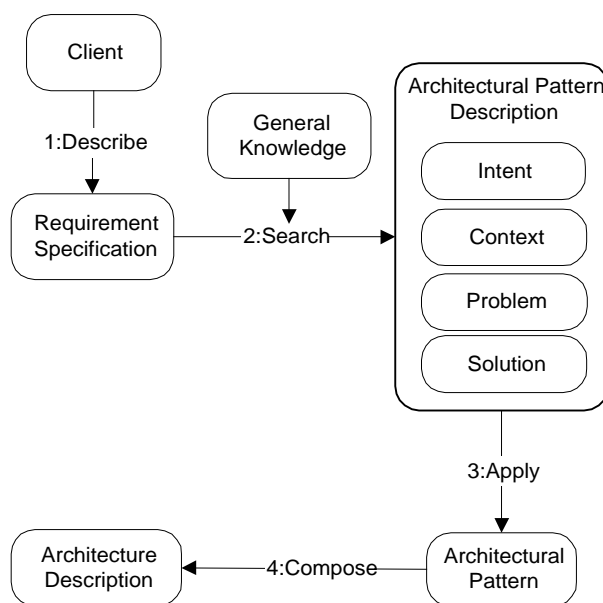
Client

1:Describe

Requirement Specification

General Knowledge

2:Search

Architectural Pattern Description

Intent

Context

Problem

Solution

3:Apply

Architecture Description

4:Compose

Architectural Pattern